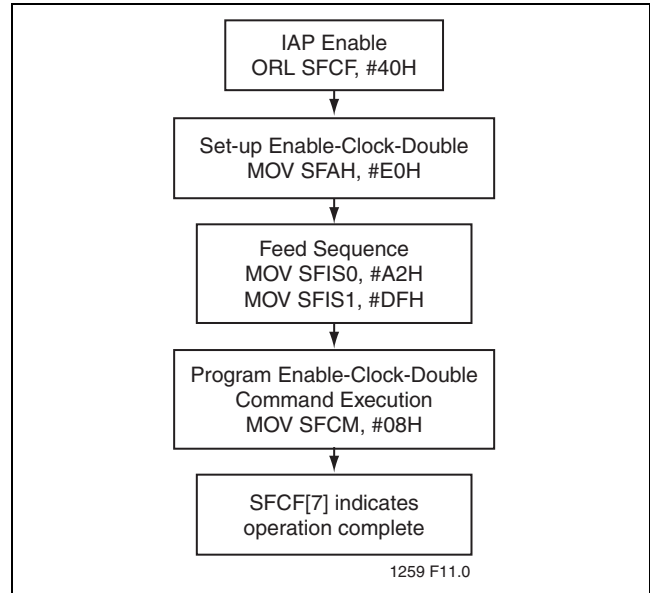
IAP Enable
ORL SFCF, #40H

Set-up Enable-Clock-Double
MOV SFAH, #E0H

Feed Sequence
MOV SFIS0, #A2H
MOV SFIS1, #DFH

Program Enable-Clock-Double
Command Execution
MOV SFCM, #08H

SFCF[7] indicates
operation complete

1259 F11.0